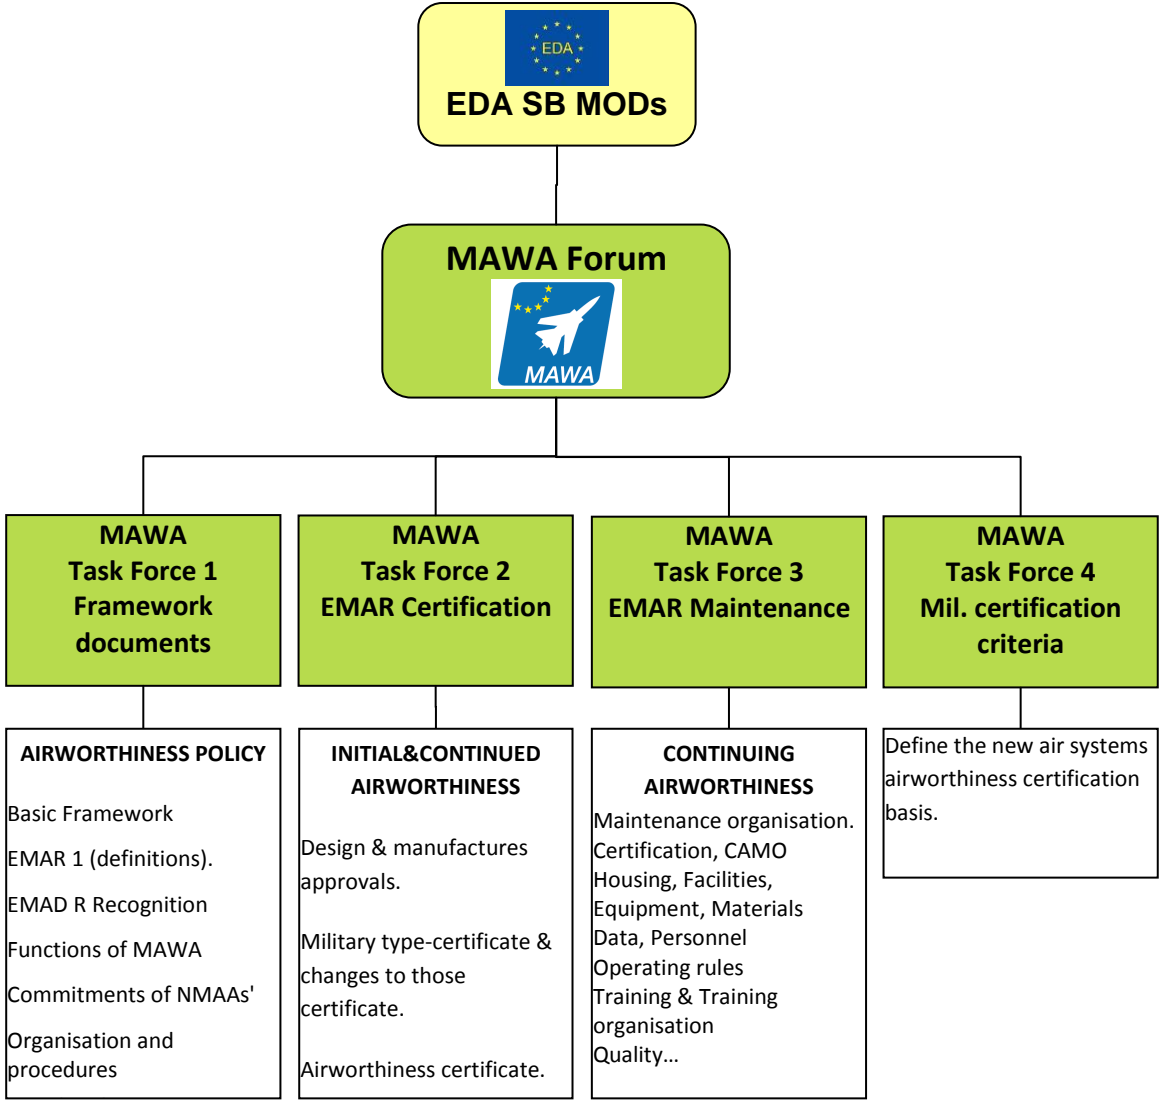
EDA

EDA SB MODs

MAWA Forum

MAWA

MAWA
Task Force 1
Framework documents

MAWA
Task Force 2
EMAR Certification

MAWA
Task Force 3
EMAR Maintenance

MAWA
Task Force 4
Mil. certification criteria

AIRWORTHINESS POLICY

Basic Framework

EMAR 1 (definitions).

EMAD R Recognition

Functions of MAWA

Commitments of NMAAs'

Organisation and procedures

INITIAL&CONTINUED AIRWORTHINESS

Design & manufactures approvals.

Military type-certificate & changes to those certificate.

Airworthiness certificate.

CONTINUING AIRWORTHINESS

Maintenance organisation.
Certification, CAMO
Housing, Facilities,
Equipment, Materials
Data, Personnel
Operating rules
Training & Training organisation
Quality…

Define the new air systems airworthiness certification basis.